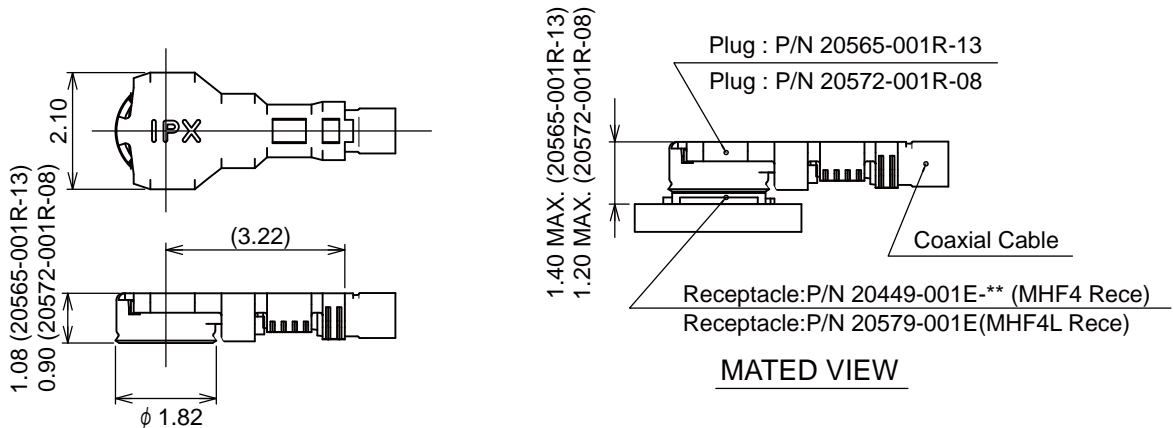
2.10

IPX

1.08 (20565-001R-13)
0.90 (20572-001R-08)

(3.22)

$\phi$ 1.82

1.40 MAX. (20565-001R-13)
1.20 MAX. (20572-001R-08)

Plug : P/N 20565-001R-13

Plug : P/N 20572-001R-08

Coaxial Cable

Receptacle:P/N 20449-001E-** (MHF4 Rece)

Receptacle:P/N 20579-001E(MHF4L Rece)

MATED VIEW